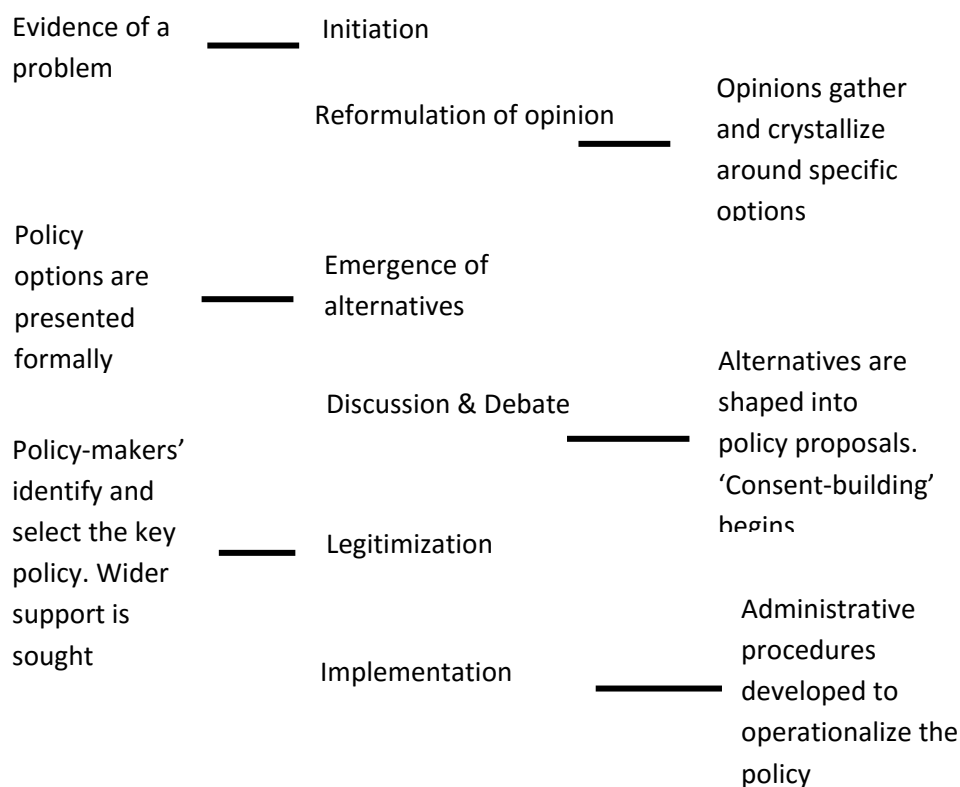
Evidence of a problem

Initiation

Reformulation of opinion

Opinions gather and crystallize around specific options

Policy options are presented formally

Emergence of alternatives

Discussion & Debate

Alternatives are shaped into policy proposals. 'Consent-building' begins

Policy-makers' identify and select the key policy. Wider support is sought

Legitimization

Implementation

Administrative procedures developed to operationalize the policy